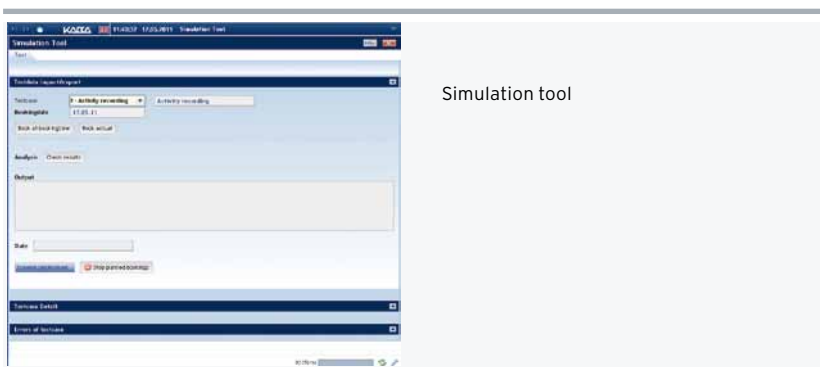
KABA 11:43:37 17.05.2011 Simulation Tool

Simulation Tool

Test

Terminal Input/Report

Terminal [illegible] - Activity recording Activity recording

Booking date 17.05.11

Book at booking time Book actual

Analysis Check results

Output

Date

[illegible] Stop planned bookings

Terminal Detail

Errors of Terminal

Simulation tool